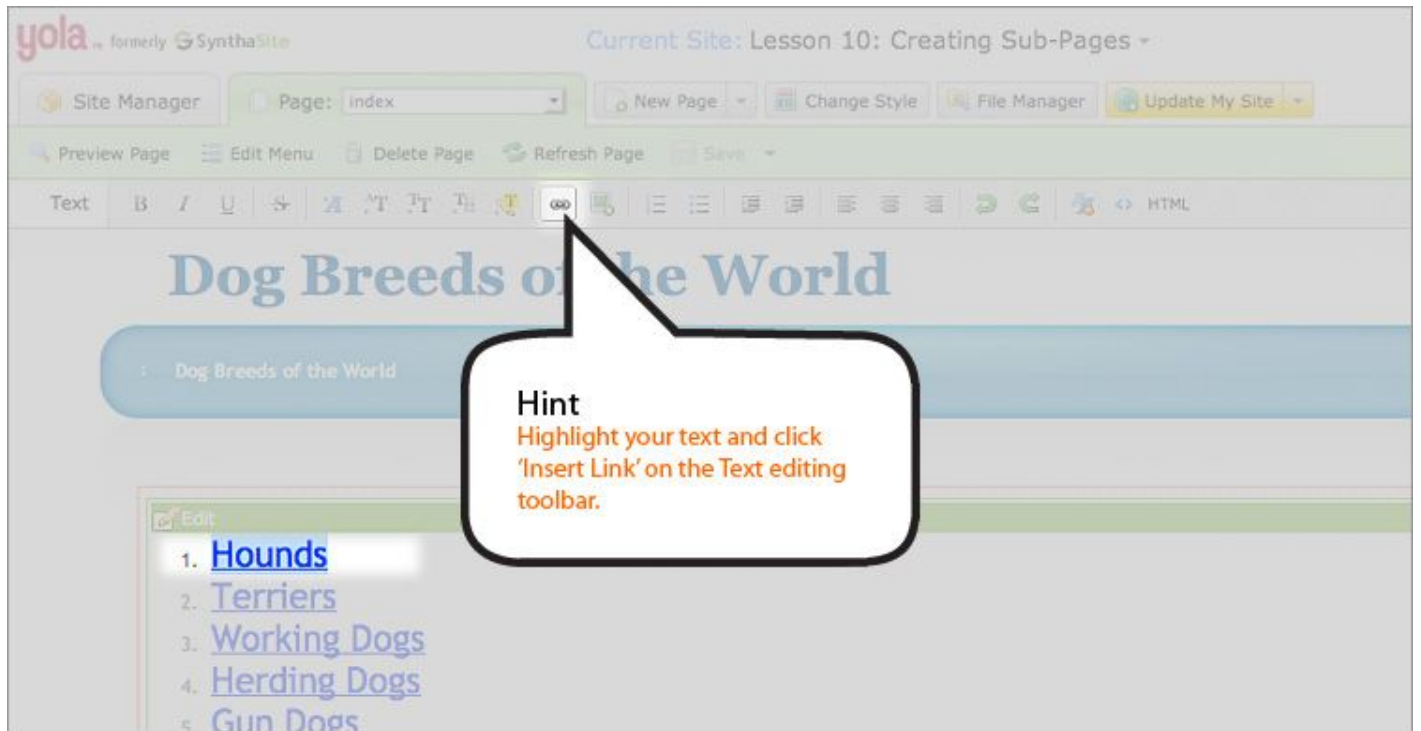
yola formerly SynthaSite

Current Site: Lesson 10: Creating Sub-Pages

Site Manager
Page: index
New Page
Change Style
File Manager
Update My Site

Preview Page
Edit Menu
Delete Page
Refresh Page
Save

Text
HTML

Dog Breeds of the World

Dog Breeds of the World

Hint
Highlight your text and click 'Insert Link' on the Text editing toolbar.

Edit

1. Hounds
2. Terriers
3. Working Dogs
4. Herding Dogs
5. Gun Dogs